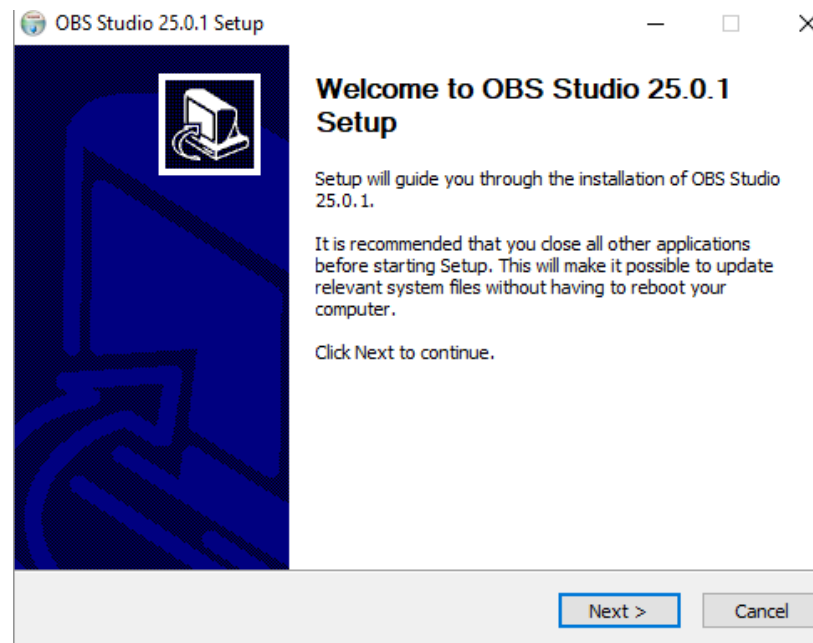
OBS Studio 25.0.1 Setup

Welcome to OBS Studio 25.0.1 Setup

Setup will guide you through the installation of OBS Studio 25.0.1.

It is recommended that you close all other applications before starting Setup. This will make it possible to update relevant system files without having to reboot your computer.

Click Next to continue.

Next >

Cancel